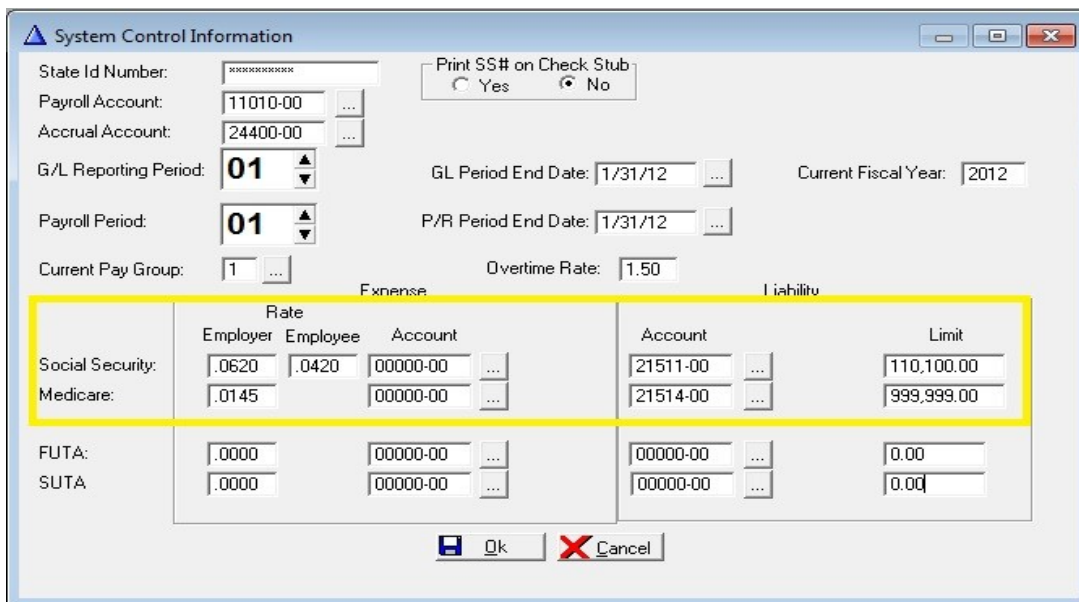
System Control Information

State Id Number: xxxxxxxxxx

Print SS# on Check Stub
Yes No

Payroll Account: 11010-00 ...
Accrual Account: 24400-00 ...

G/L Reporting Period: 01
GL Period End Date: 1/31/12 ...
Current Fiscal Year: 2012

Payroll Period: 01
P/R Period End Date: 1/31/12 ...

Current Pay Group: 1 ...
Overtime Rate: 1.50

Expense
Liability

| | Rate Employer | Rate Employee | Account | | Account | | Limit |
|---|---|---|---|---|---|---|---|
| Social Security: | .0620 | .0420 | 00000-00 | ... | 21511-00 | ... | 110,100.00 |
| Medicare: | .0145 | | 00000-00 | ... | 21514-00 | ... | 999,999.00 |
| FUTA: | .0000 | | 00000-00 | ... | 00000-00 | ... | 0.00 |
| SUTA | .0000 | | 00000-00 | ... | 00000-00 | ... | 0.00 |

Ok Cancel